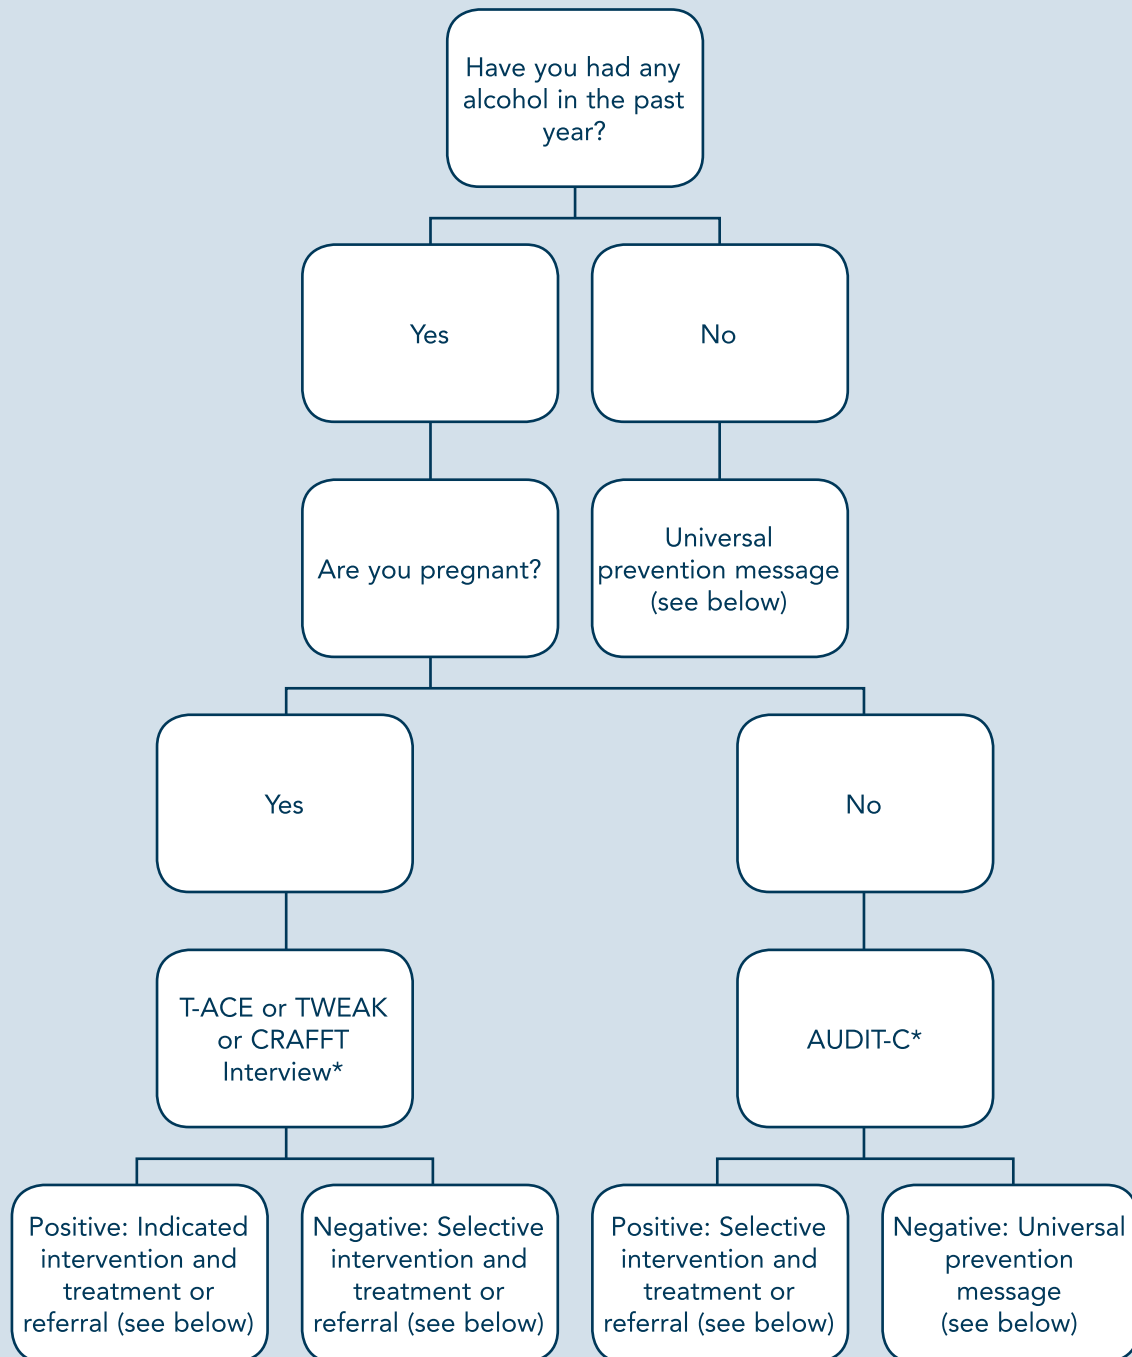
Have you had any alcohol in the past year?

Yes

No

Are you pregnant?

Universal prevention message (see below)

Yes

No

T-ACE or TWEAK or CRAFFT Interview*

AUDIT-C*

Positive: Indicated intervention and treatment or referral (see below)

Negative: Selective intervention and treatment or referral (see below)

Positive: Selective intervention and treatment or referral (see below)

Negative: Universal prevention message (see below)